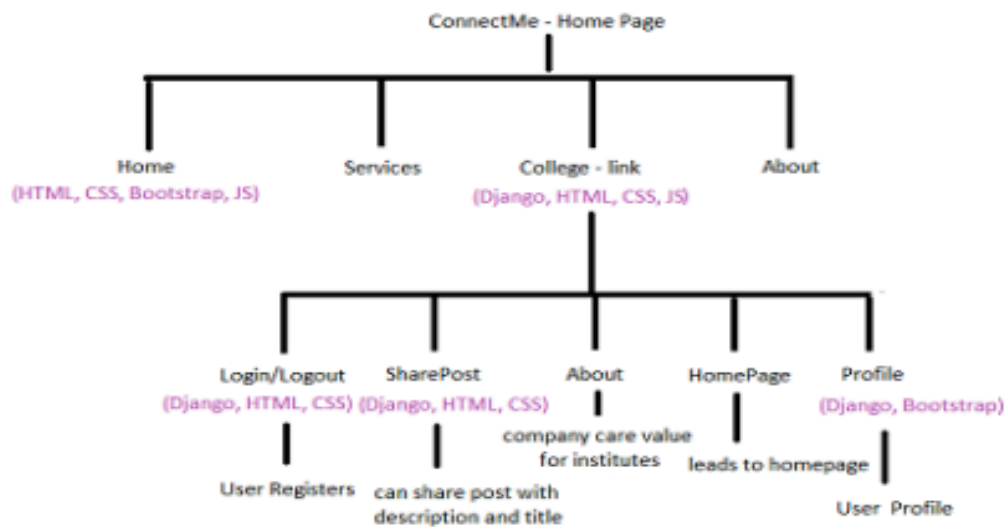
ConnectMe - Home Page

Home
(HTML, CSS, Bootstrap, JS)

Services

College - link
(Django, HTML, CSS, JS)

About

Login/Logout
(Django, HTML, CSS)

User Registers

SharePost
(Django, HTML, CSS)

can share post with description and title

About

company care value for institutes

HomePage

leads to homepage

Profile
(Django, Bootstrap)

User Profile